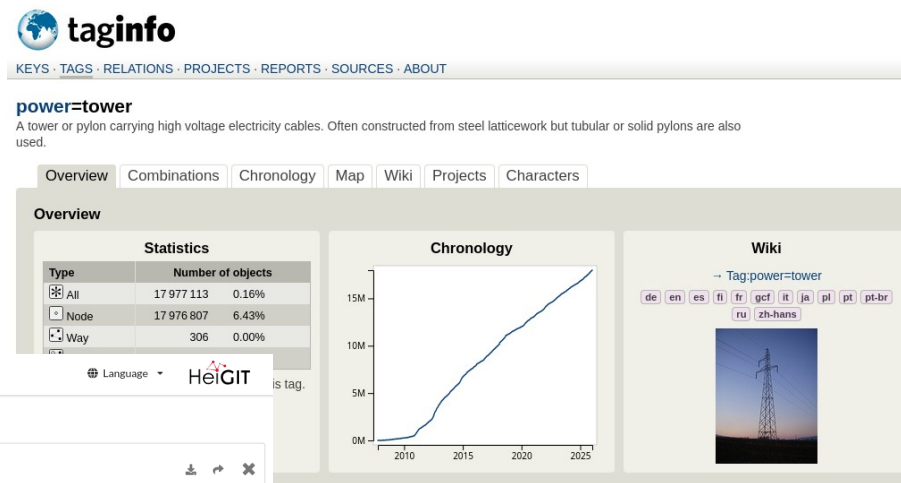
taginfo

KEYS · TAGS · RELATIONS · PROJECTS · REPORTS · SOURCES · ABOUT

power=tower

A tower or pylon carrying high voltage electricity cables. Often constructed from steel latticework but tubular or solid pylons are also used.

Overview | Combinations | Chronology | Map | Wiki | Projects | Characters

Overview

Statistics

| Type | Number of objects | |
|---|---|---|
| All | 17 977 113 | 0.16% |
| Node | 17 976 807 | 6.43% |
| Way | 306 | 0.00% |

is tag.

Chronology

15M
10M
5M
0M
2010 2015 2020 2025

Wiki

→ Tag:power=tower

de en es fi fr gcf it ja pl pt pt-br ru zh-hans

Language

HeiGIT